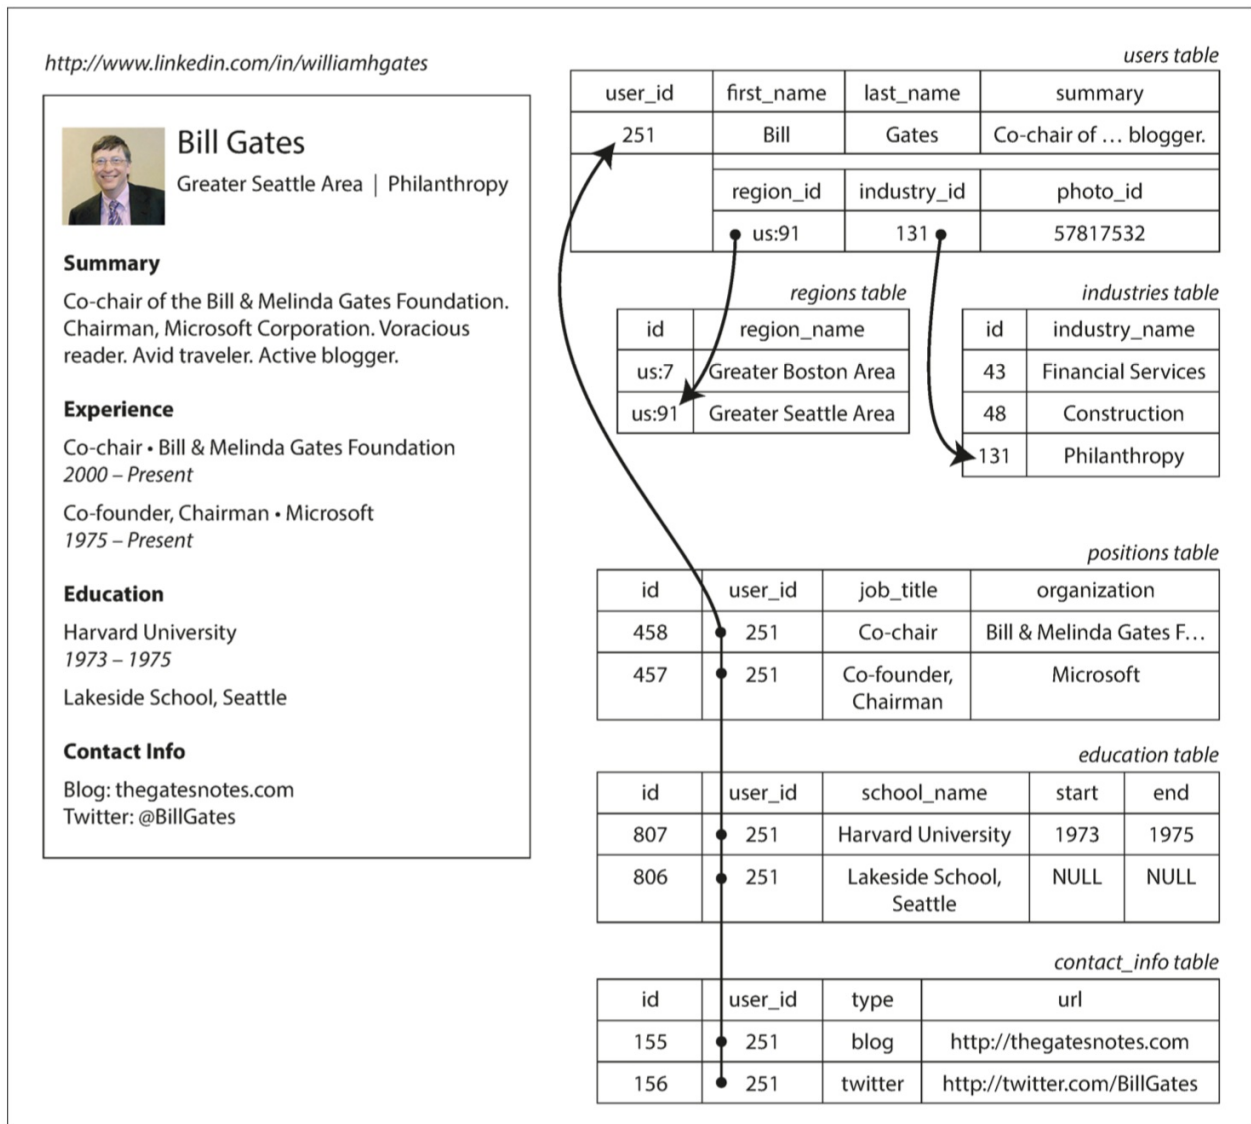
http://www.linkedin.com/in/williamhgates

Bill Gates
Greater Seattle Area | Philanthropy

Summary
Co-chair of the Bill & Melinda Gates Foundation. Chairman, Microsoft Corporation. Voracious reader. Avid traveler. Active blogger.

Experience
Co-chair • Bill & Melinda Gates Foundation
2000 – Present

Co-founder, Chairman • Microsoft
1975 – Present

Education
Harvard University
1973 – 1975

Lakeside School, Seattle

Contact Info
Blog: thegatesnotes.com
Twitter: @BillGates

users table

| user_id | first_name | last_name | summary |
|---|---|---|---|
| 251 | Bill | Gates | Co-chair of … blogger. |

| region_id | industry_id | photo_id |
|---|---|---|
| us:91 | 131 | 57817532 |

regions table

| id | region_name |
|---|---|
| us:7 | Greater Boston Area |
| us:91 | Greater Seattle Area |

industries table

| id | industry_name |
|---|---|
| 43 | Financial Services |
| 48 | Construction |
| 131 | Philanthropy |

positions table

| id | user_id | job_title | organization |
|---|---|---|---|
| 458 | 251 | Co-chair | Bill & Melinda Gates F… |
| 457 | 251 | Co-founder, Chairman | Microsoft |

education table

| id | user_id | school_name | start | end |
|---|---|---|---|---|
| 807 | 251 | Harvard University | 1973 | 1975 |
| 806 | 251 | Lakeside School, Seattle | NULL | NULL |

contact_info table

| id | user_id | type | url |
|---|---|---|---|
| 155 | 251 | blog | http://thegatesnotes.com |
| 156 | 251 | twitter | http://twitter.com/BillGates |